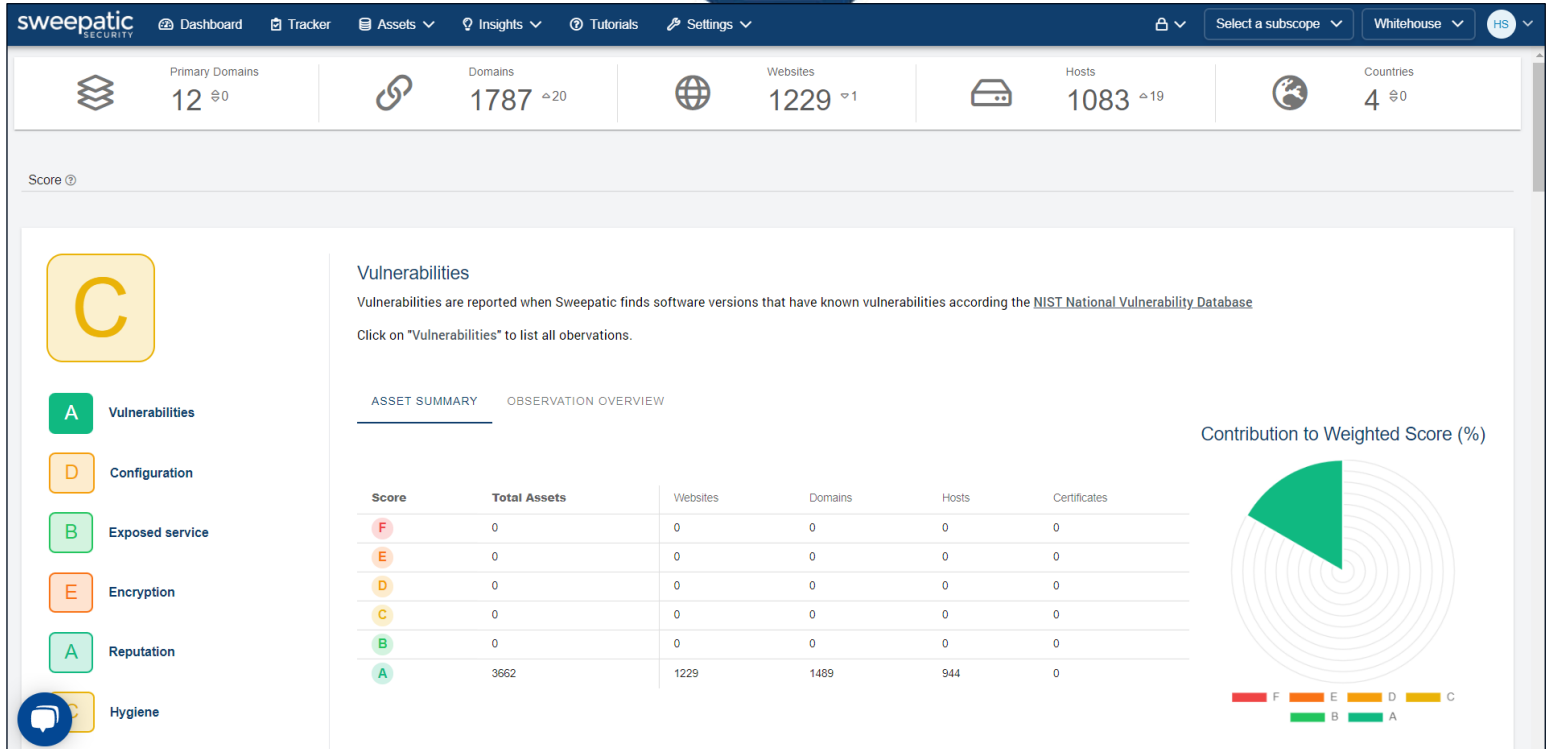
sweepatic SECURITY Dashboard Tracker Assets Insights Tutorials Settings Select a subscope Whitehouse HS

Primary Domains 12 0 | Domains 1787 20 | Websites 1229 1 | Hosts 1083 19 | Countries 4 0

Score

C

A Vulnerabilities
D Configuration
B Exposed service
E Encryption
A Reputation
C Hygiene

Vulnerabilities

Vulnerabilities are reported when Sweepatic finds software versions that have known vulnerabilities according the NIST National Vulnerability Database

Click on "Vulnerabilities" to list all obervations.

ASSET SUMMARY OBSERVATION OVERVIEW

| Score | Total Assets | Websites | Domains | Hosts | Certificates |
|---|---|---|---|---|---|
| F | 0 | 0 | 0 | 0 | 0 |
| E | 0 | 0 | 0 | 0 | 0 |
| D | 0 | 0 | 0 | 0 | 0 |
| C | 0 | 0 | 0 | 0 | 0 |
| B | 0 | 0 | 0 | 0 | 0 |
| A | 3662 | 1229 | 1489 | 944 | 0 |

Contribution to Weighted Score (%)

F E D C B A